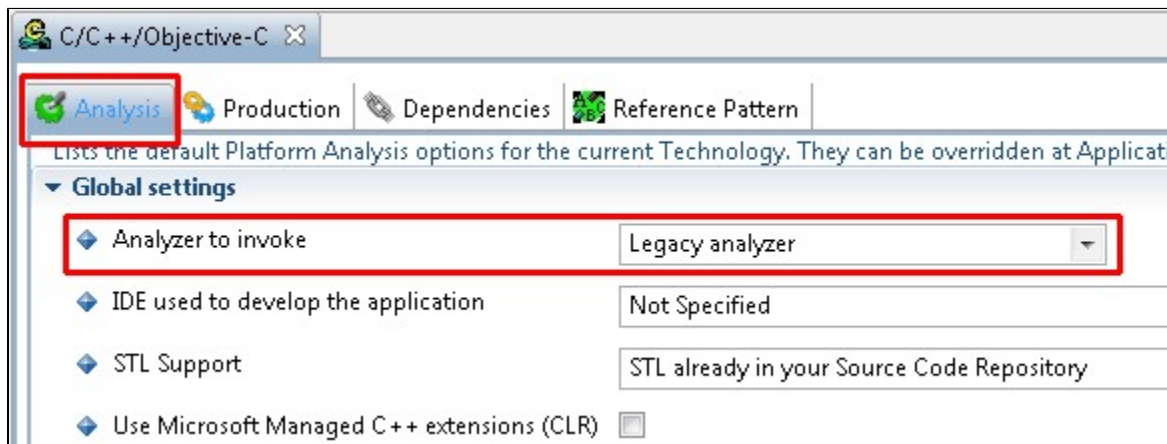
C/C++/Objective-C ☒

Analysis | Production | Dependencies | Reference Pattern

Lists the default Platform Analysis options for the current Technology. They can be overridden at Applicati

Global settings

Analyzer to invoke | Legacy analyzer

IDE used to develop the application | Not Specified

STL Support | STL already in your Source Code Repository

Use Microsoft Managed C++ extensions (CLR)